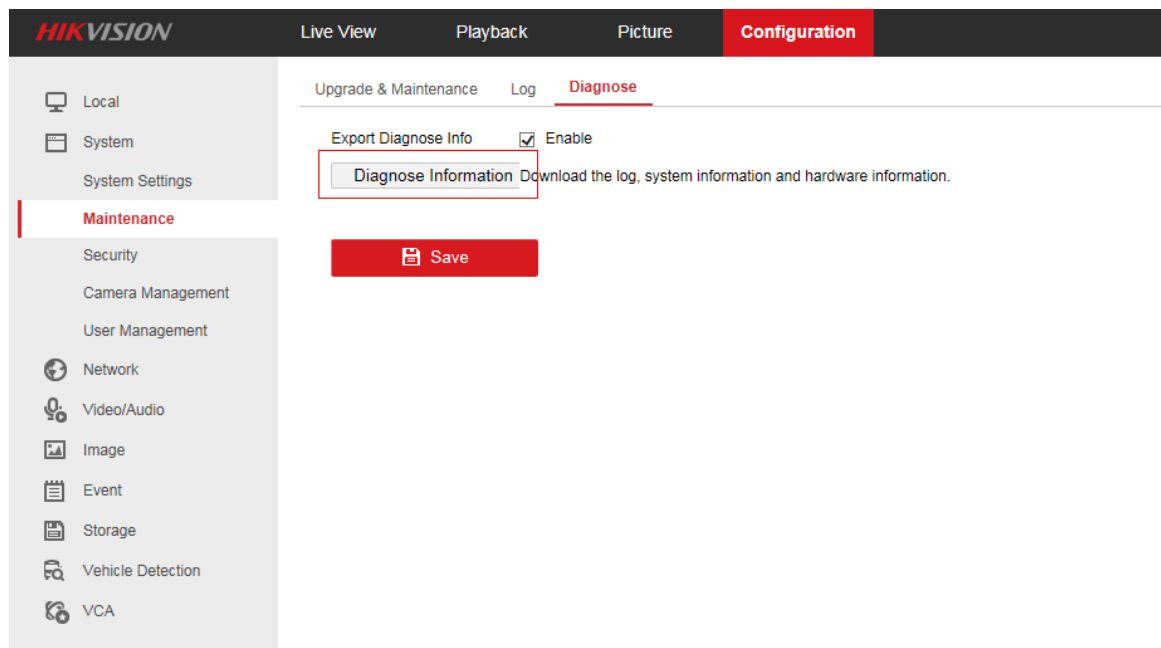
HIKVISION Live View Playback Picture Configuration

Local
System
System Settings
Maintenance
Security
Camera Management
User Management
Network
Video/Audio
Image
Event
Storage
Vehicle Detection
VCA

Upgrade & Maintenance Log Diagnose

Export Diagnose Info Enable

Diagnose Information Download the log, system information and hardware information.

Save